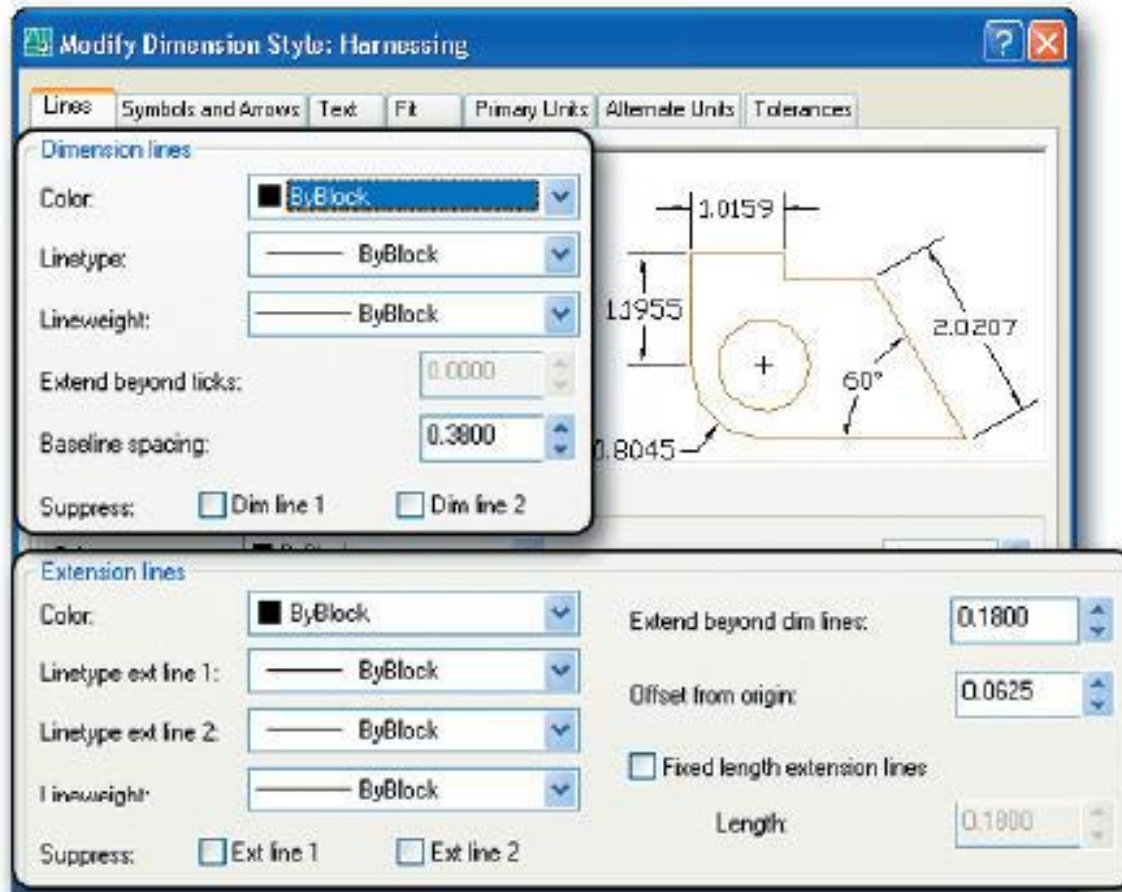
Modify Dimension Style: Harnessing

Lines | Symbols and Arrows | Text | Fit | Primary Units | Alternate Units | Tolerances

Dimension lines

Color: ByBlock

Linetype: ByBlock

Lineweight: ByBlock

Extend beyond ticks: 0.0000

Baseline spacing: 0.3800

Suppress: Dim line 1 Dim line 2

1.0159

1.1955

2.0207

60°

0.8045

Extension lines

Color: ByBlock

Linetype ext line 1: ByBlock

Linetype ext line 2: ByBlock

Lineweight: ByBlock

Suppress: Ext line 1 Ext line 2

Extend beyond dim lines: 0.1800

Offset from origin: 0.0625

Fixed length extension lines

Length: 0.1800